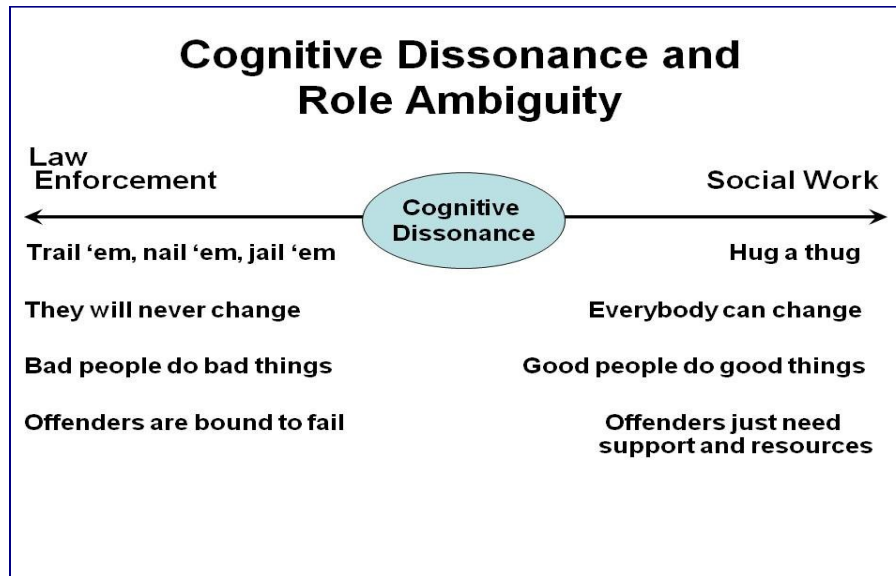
Cognitive Dissonance and Role Ambiguity

Law Enforcement

Social Work

Cognitive Dissonance

Trail ‘em, nail ‘em, jail ‘em

Hug a thug

They will never change

Everybody can change

Bad people do bad things

Good people do good things

Offenders are bound to fail

Offenders just need support and resources